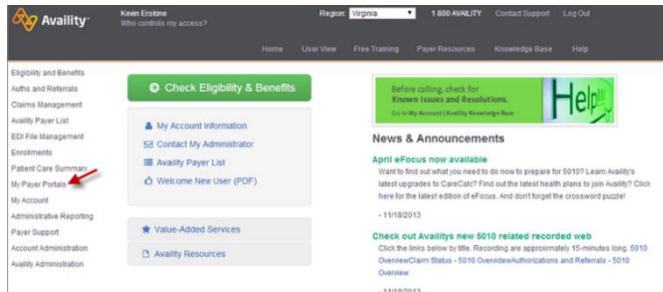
Availity

Kevin Erskine
Who controls my access?

Region: Virginia

1.800.AVAILITY Contact Support Log Out

Home User View Free Training Payer Resources Knowledge Base Help

Eligibility and Benefits
Auths and Referrals
Claims Management
Availity Payer List
EDI File Management
Enrollments
Patient Care Summary
My Payer Portals
My Account
Administrative Reporting
Payer Support
Account Administration
Availity Administration

Check Eligibility & Benefits

My Account Information
Contact My Administrator
Availity Payer List
Welcome New User (PDF)

Value-Added Services
Availity Resources

Before calling, check for Known Issues and Resolutions.
Go to My Account | Availity Knowledge Base

Help!

News & Announcements

April eFocus now available
Want to find out what you need to do to prepare for 5010? Learn Availity's latest upgrades to CareCalc? Find out the latest health plans to join Availity? Click here for the latest edition of eFocus. And don't forget the crossword puzzle!

- 11/18/2013

Check out Availitys new 5010 related recorded web
Click the links below by title. Recording are approximately 15-minutes long. 5010 OverviewClaim Status - 5010 OverviewAuthorizations and Referrals - 5010 Overview

- 11/18/2013